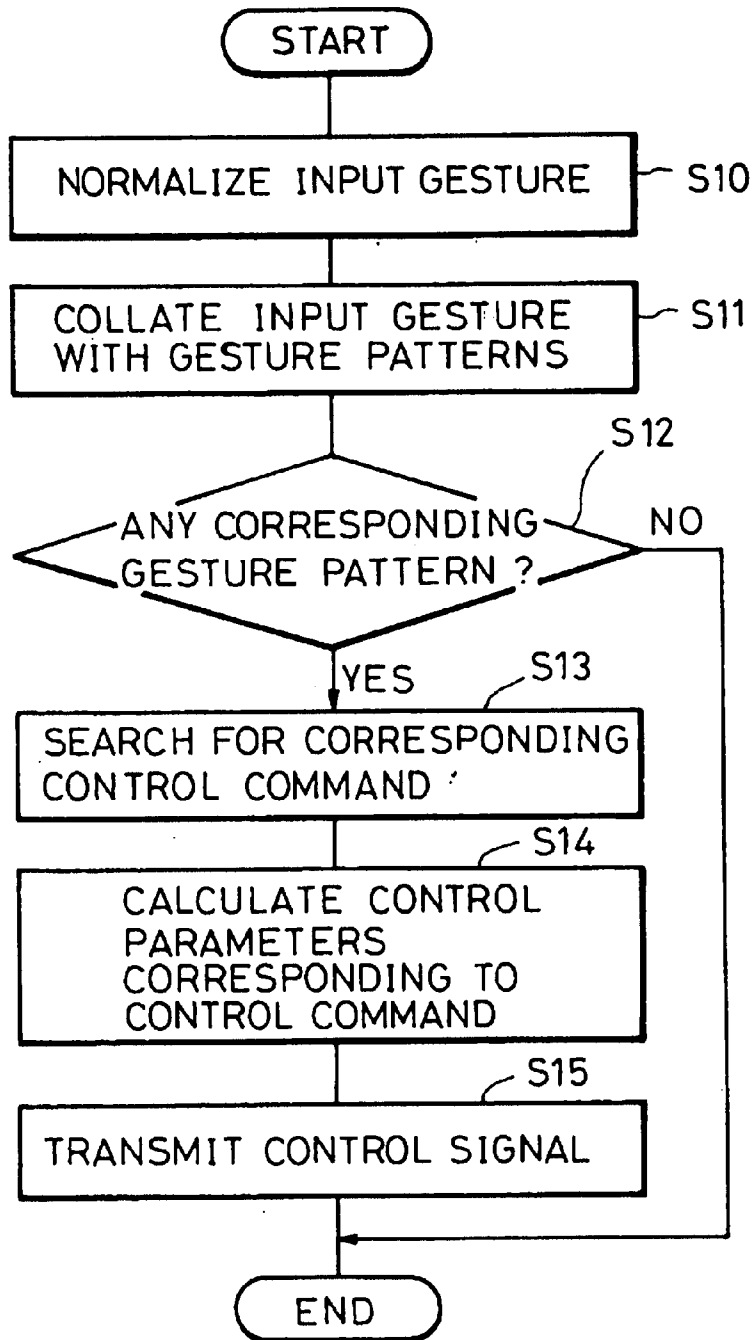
START

NORMALIZE INPUT GESTURE

S10

COLLATE INPUT GESTURE WITH GESTURE PATTERNS

S11

S12

ANY CORRESPONDING GESTURE PATTERN ?

NO

YES

S13

SEARCH FOR CORRESPONDING CONTROL COMMAND

S14

CALCULATE CONTROL PARAMETERS CORRESPONDING TO CONTROL COMMAND

S15

TRANSMIT CONTROL SIGNAL

END